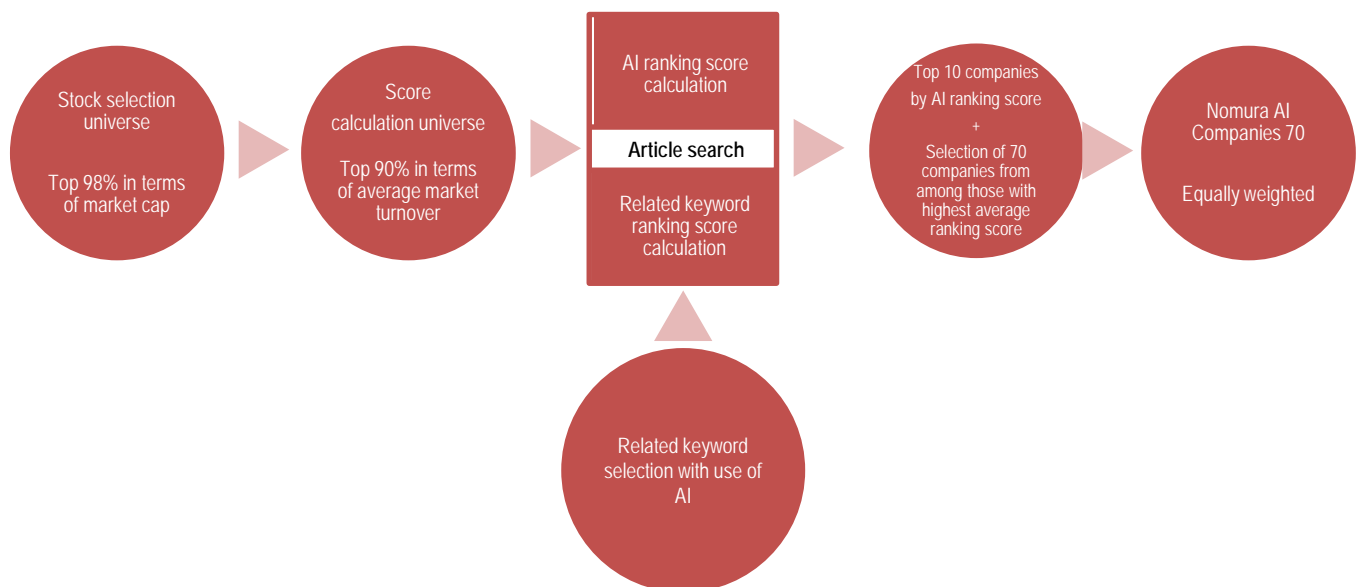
Stock selection universe

Top 98% in terms of market cap

Score calculation universe

Top 90% in terms of average market turnover

AI ranking score calculation

Article search

Related keyword ranking score calculation

Related keyword selection with use of AI

Top 10 companies by AI ranking score

+

Selection of 70 companies from among those with highest average ranking score

Nomura AI Companies 70

Equally weighted